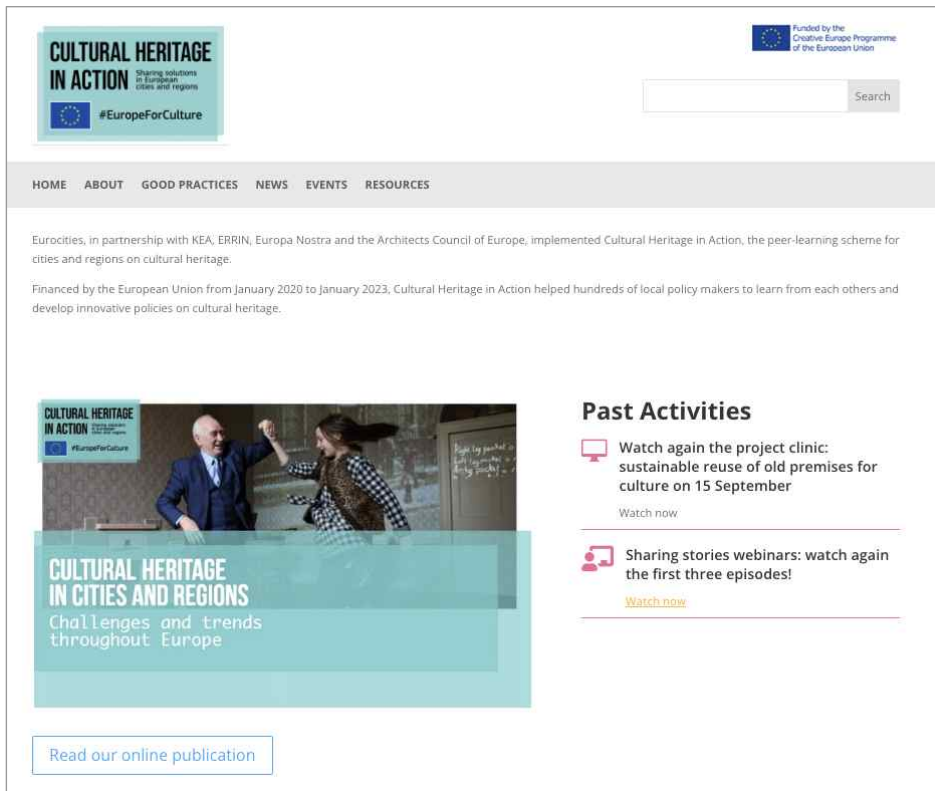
CULTURAL HERITAGE IN ACTION Sharing solutions in European cities and regions

#EuropeForCulture

Funded by the Creative Europe Programme of the European Union

Search

HOME ABOUT GOOD PRACTICES NEWS EVENTS RESOURCES

Eurocities, in partnership with KEA, ERRIN, Europa Nostra and the Architects Council of Europe, implemented Cultural Heritage in Action, the peer-learning scheme for cities and regions on cultural heritage.

Financed by the European Union from January 2020 to January 2023, Cultural Heritage in Action helped hundreds of local policy makers to learn from each others and develop innovative policies on cultural heritage.

CULTURAL HERITAGE IN ACTION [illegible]

#EuropeForCulture

CULTURAL HERITAGE IN CITIES AND REGIONS

Challenges and trends throughout Europe

Past Activities

Watch again the project clinic: sustainable reuse of old premises for culture on 15 September

Watch now

Sharing stories webinars: watch again the first three episodes!

Watch now

Read our online publication